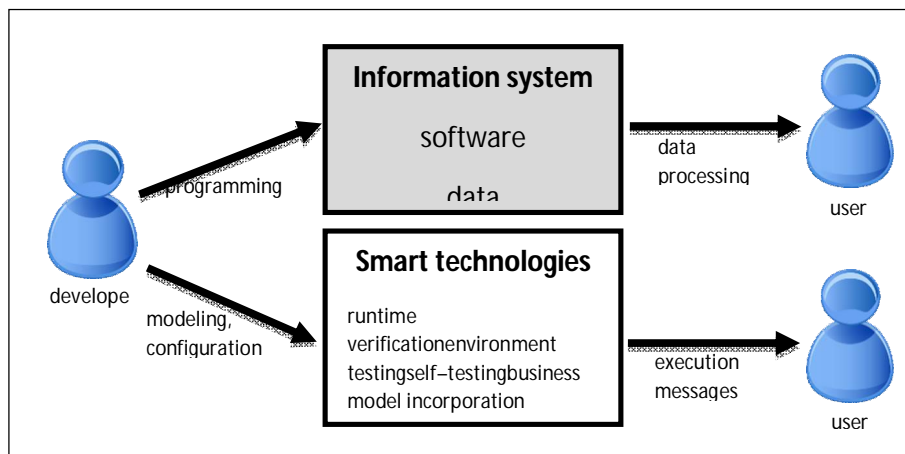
Information system

software

data

programming

data processing

user

develope

Smart technologies

modeling, configuration

runtime verificationenvironment testingself–testingbusiness model incorporation

execution messages

user